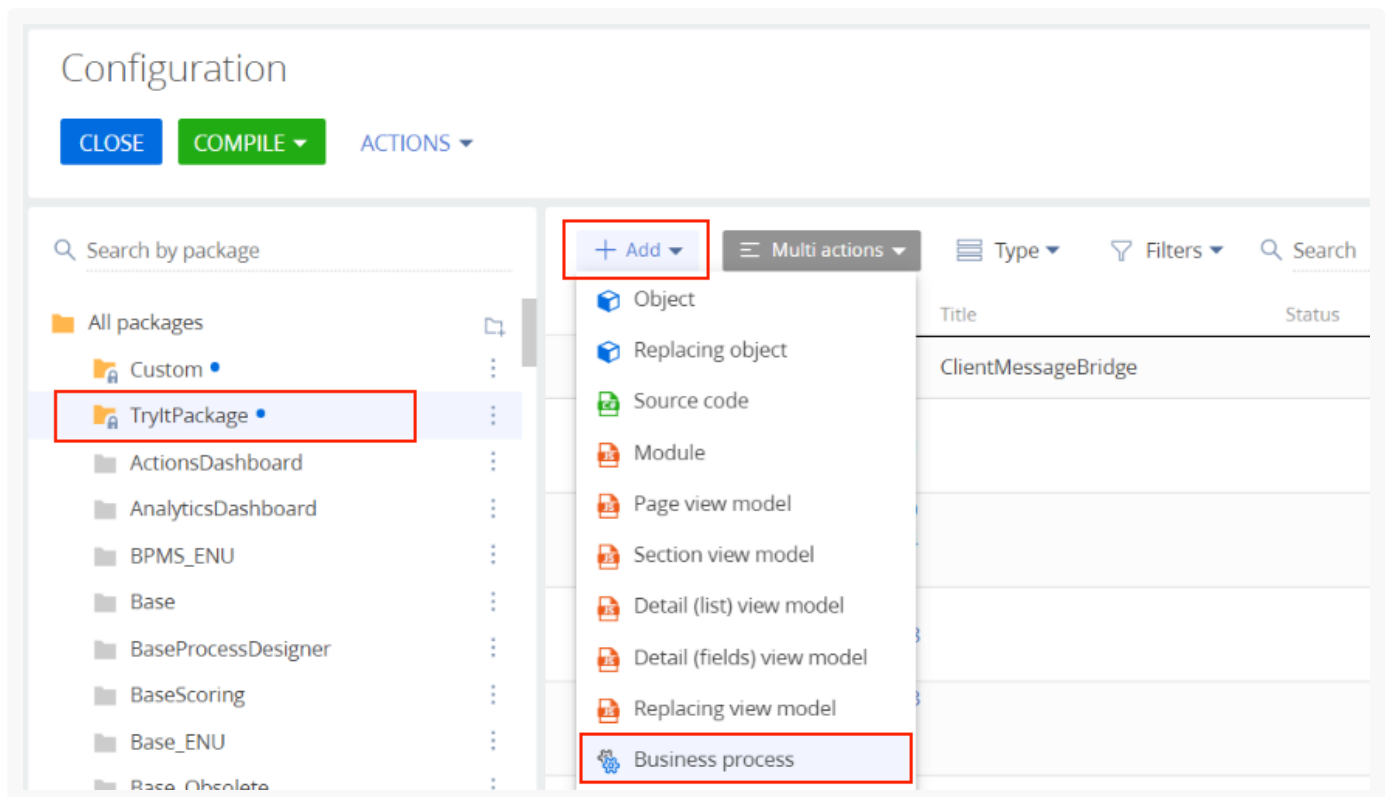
Configuration

CLOSE COMPILE ACTIONS

Search by package

All packages
Custom
TryItPackage
ActionsDashboard
AnalyticsDashboard
BPMS_ENU
Base
BaseProcessDesigner
BaseScoring
Base_ENU
Base_Obsolete

+ Add Multi actions Type Filters Search

Object
Replacing object
Source code
Module
Page view model
Section view model
Detail (list) view model
Detail (fields) view model
Replacing view model
Business process

Title Status
ClientMessageBridge